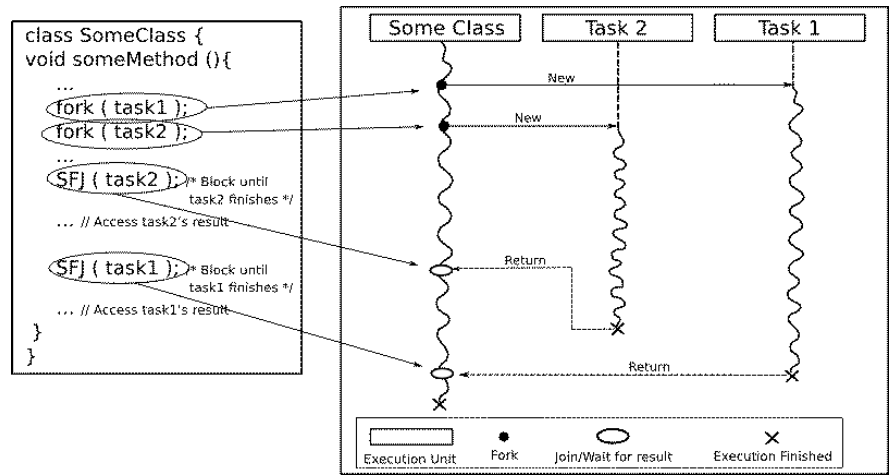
class SomeClass {
void someMethod (){
...
fork ( task1 );
fork ( task2 );
...
SFJ ( task2 ); /* Block until task2 finishes */
... // Access task2's result

SFJ ( task1 ); /* Block until task1 finishes */
... // Access task1's result
}
}

Some Class
Task 2
Task 1
New
New
Return
Return

Execution Unit
Fork
Join/Wait for result
Execution Finished